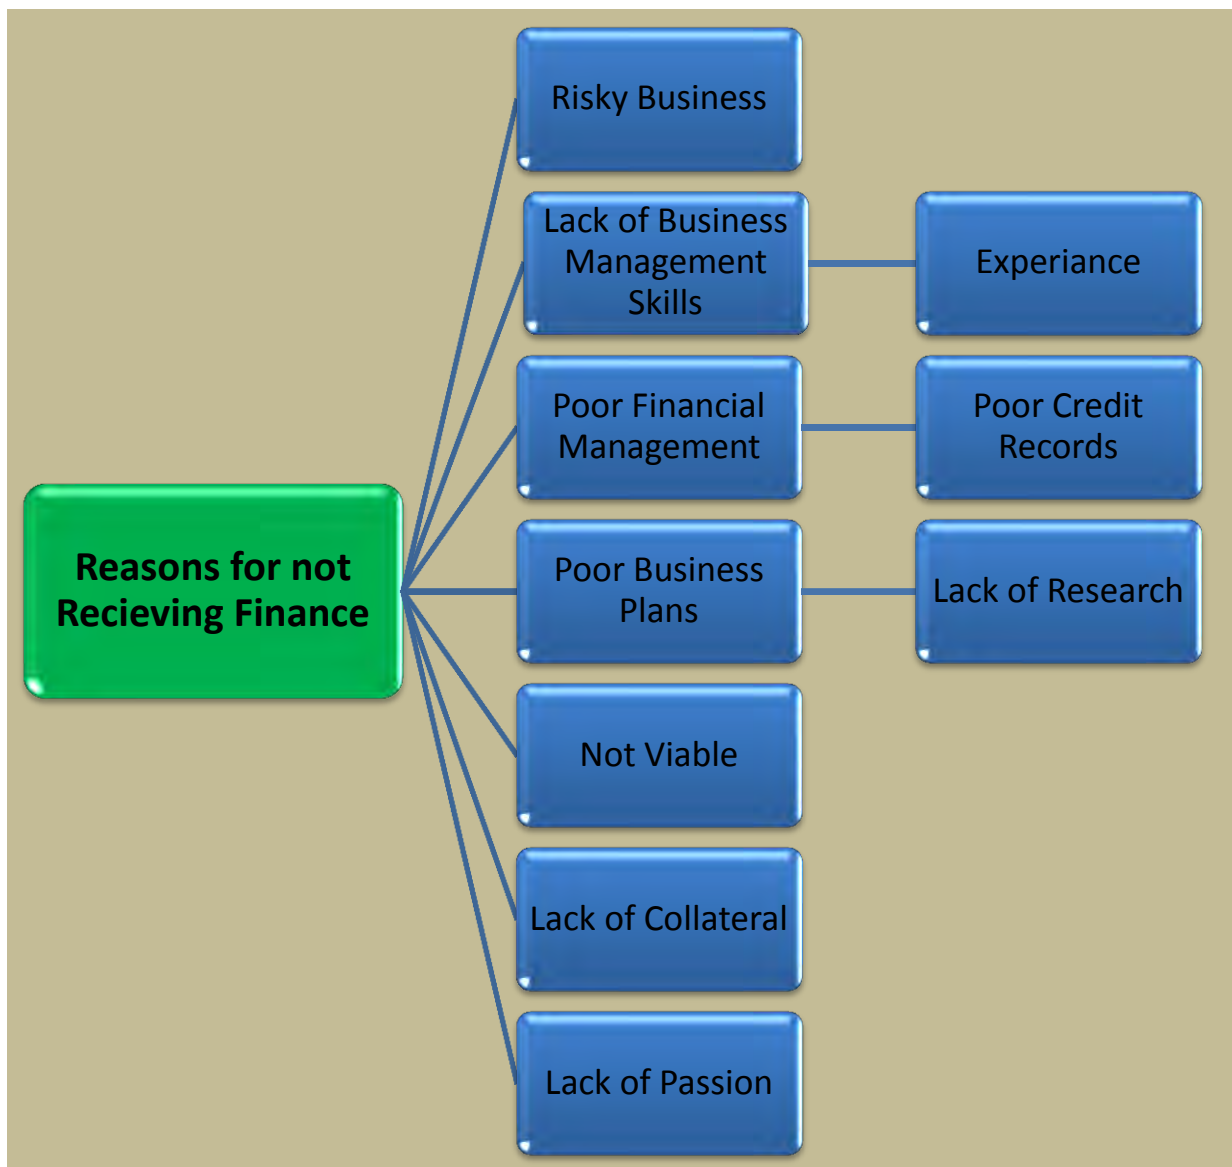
Reasons for not Recieving Finance

Risky Business

Lack of Business Management Skills

Experiance

Poor Financial Management

Poor Credit Records

Poor Business Plans

Lack of Research

Not Viable

Lack of Collateral

Lack of Passion